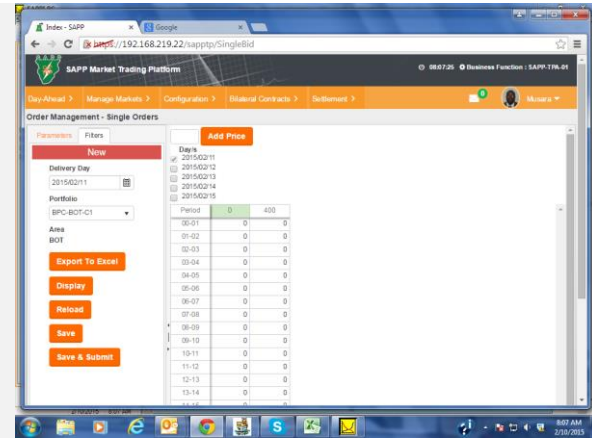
Index - SAPP
Google
https://192.168.219.22/sapptp/SingleBid
SAPP Market Trading Platform
08:07:25 Business Function : SAPP-TPA-01
Day-Ahead > Manage Markets > Configuration > Bilateral Contracts > Settlement >
0
Musara
Order Management - Single Orders
Parameters Filters
New
Delivery Day
2015/02/11
Portfolio
BPC-BOT-C1
Area
BOT
Export To Excel
Display
Reload
Save
Save & Submit
Add Price
Day/s
2015/02/11
2015/02/12
2015/02/13
2015/02/14
2015/02/15

| Period | 0 | 400 |
|---|---|---|
| 00-01 | 0 | 0 |
| 01-02 | 0 | 0 |
| 02-03 | 0 | 0 |
| 03-04 | 0 | 0 |
| 04-05 | 0 | 0 |
| 05-06 | 0 | 0 |
| 06-07 | 0 | 0 |
| 07-08 | 0 | 0 |
| 08-09 | 0 | 0 |
| 09-10 | 0 | 0 |
| 10-11 | 0 | 0 |
| 11-12 | 0 | 0 |
| 12-13 | 0 | 0 |
| 13-14 | 0 | 0 |
| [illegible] | 0 | 0 |

8:07 AM
2/10/2015